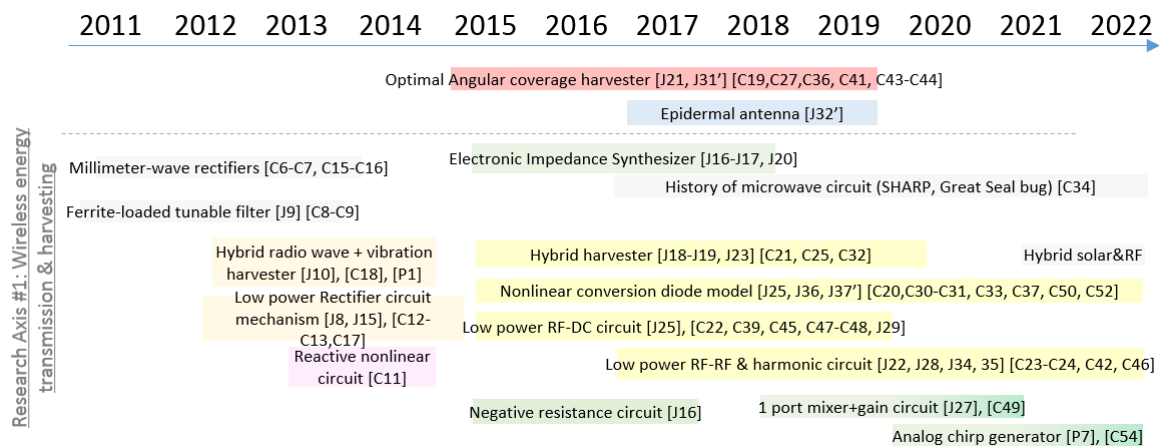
2011 2012 2013 2014 2015 2016 2017 2018 2019 2020 2021 2022

Optimal Angular coverage harvester [J21, J31'] [C19,C27,C36, C41, C43-C44]

Epidermal antenna [J32']

Research Axis #1: Wireless energy transmission & harvesting

Millimeter-wave rectifiers [C6-C7, C15-C16]

Electronic Impedance Synthesizer [J16-J17, J20]

History of microwave circuit (SHARP, Great Seal bug) [C34]

Ferrite-loaded tunable filter [J9] [C8-C9]

Hybrid radio wave + vibration harvester [J10], [C18], [P1]

Hybrid harvester [J18-J19, J23] [C21, C25, C32]

Hybrid solar&RF

Low power Rectifier circuit mechanism [J8, J15], [C12-C13,C17]

Nonlinear conversion diode model [J25, J36, J37'] [C20,C30-C31, C33, C37, C50, C52]

Low power RF-DC circuit [J25], [C22, C39, C45, C47-C48, J29]

Reactive nonlinear circuit [C11]

Low power RF-RF & harmonic circuit [J22, J28, J34, 35] [C23-C24, C42, C46]

Negative resistance circuit [J16]

1 port mixer+gain circuit [J27], [C49]

Analog chirp generator [P7], [C54]